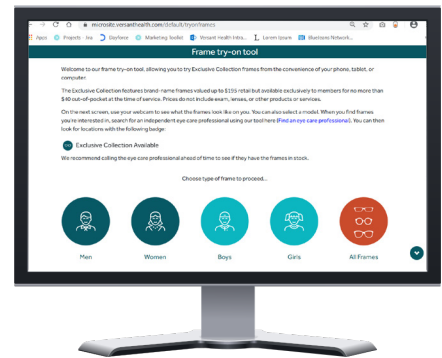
microsite.versanthealth.com/default/tryonframes

Apps Projects Jira Dayforce Marketing Toolkit Versant Health Intra... Lorem Ipsum Bluetooth Network...

Frame try-on tool

Welcome to our frame try-on tool, allowing you to try Exclusive Collection frames from the convenience of your phone, tablet, or computer.

The Exclusive Collection features brand-name frames valued up to $155 retail but available exclusively to members for no more than $40 out-of-pocket at the time of service. Prices do not include exams, lenses, or other products or services.

On the next screen, use your webcam to see what the frames look like on you. You can also select a model. When you find frames you're interested in, search for an independent eye care professional using our tool here (Find an eye care professional). You can then look for locations with the following badge:

Exclusive Collection Available

We recommend calling the eye care professional ahead of time to see if they have the frames in stock.

Choose type of frame to proceed...

Men

Women

Boys

Girls

All Frames